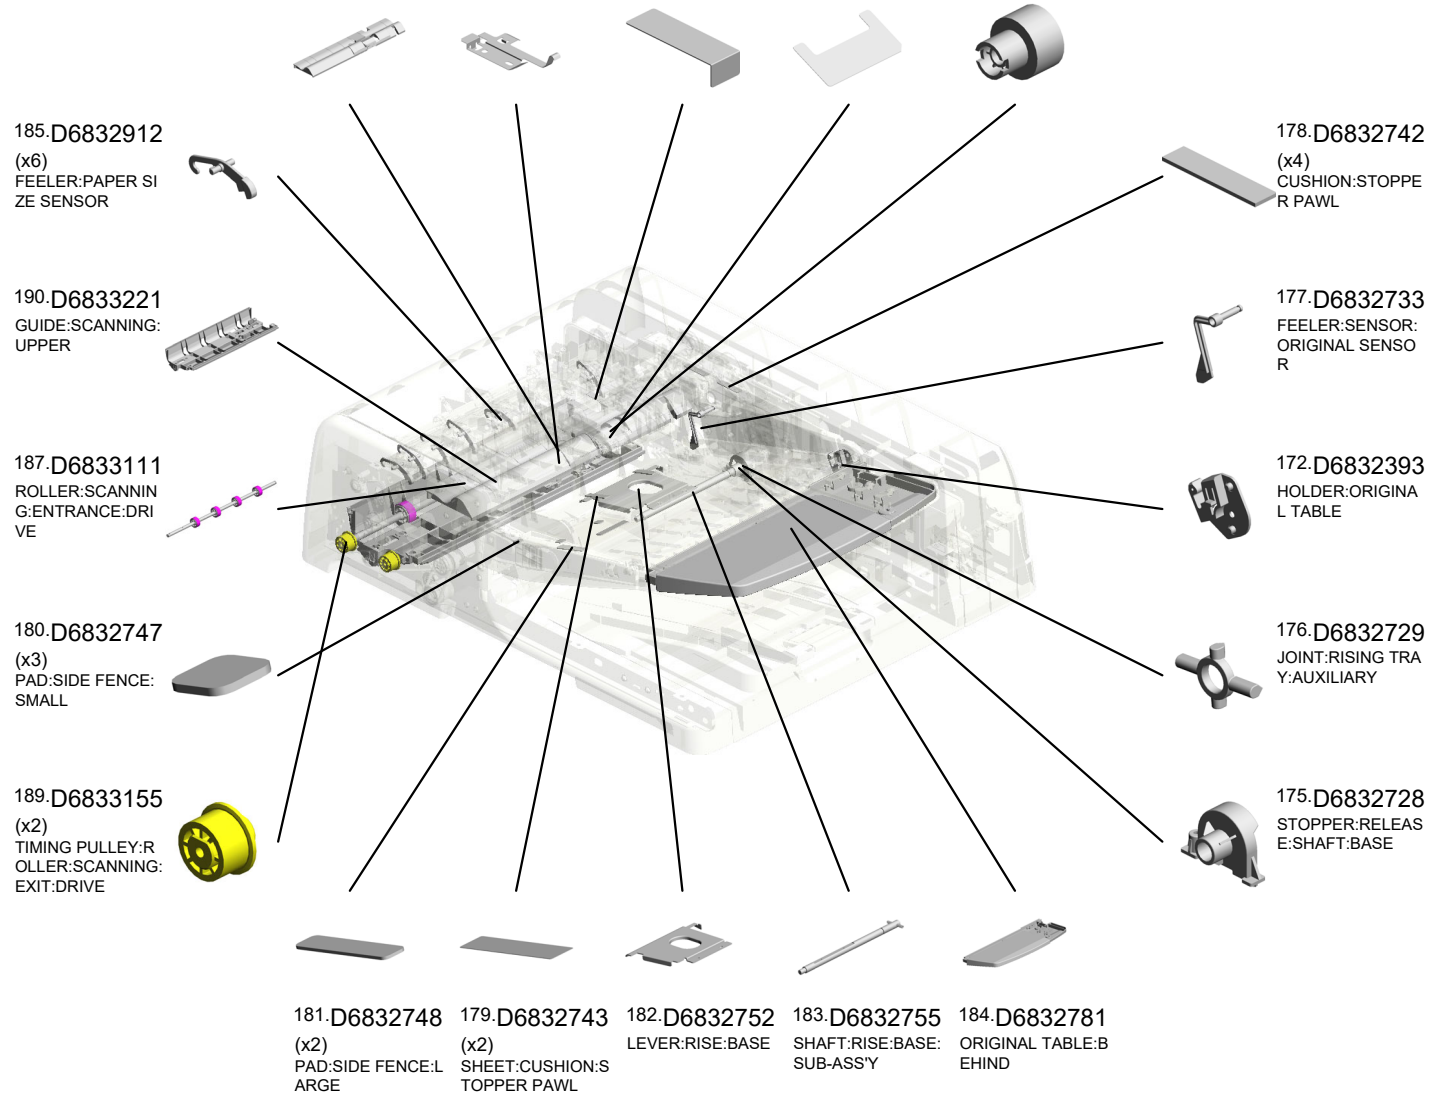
185.D6832912
(x6)
FEELER:PAPER SIZE SENSOR

190.D6833221
GUIDE:SCANNING:UPPER

187.D6833111
ROLLER:SCANNING:ENTRANCE:DRIVE

180.D6832747
(x3)
PAD:SIDE FENCE:SMALL

189.D6833155
(x2)
TIMING PULLEY:ROLLER:SCANNING:EXIT:DRIVE

178.D6832742
(x4)
CUSHION:STOPPER PAWL

177.D6832733
FEELER:SENSOR:ORIGINAL SENSOR

172.D6832393
HOLDER:ORIGINAL TABLE

176.D6832729
JOINT:RISING TRAY:AUXILIARY

175.D6832728
STOPPER:RELEASE:SHAFT:BASE

181.D6832748
(x2)
PAD:SIDE FENCE:LARGE

179.D6832743
(x2)
SHEET:CUSHION:STOPPER PAWL

182.D6832752
LEVER:RISE:BASE

183.D6832755
SHAFT:RISE:BASE:SUB-ASS'Y

184.D6832781
ORIGINAL TABLE:BEHIND